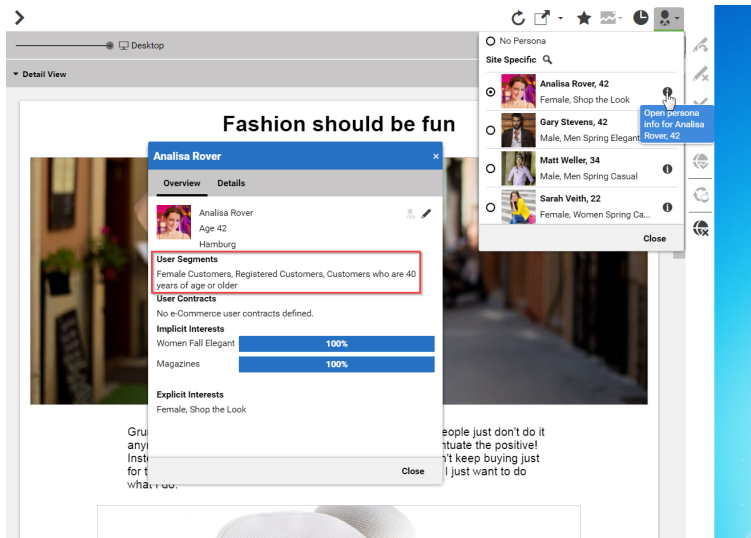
Desktop

Detail View

Fashion should be fun

No Persona

Site Specific

Analisa Rover, 42
Female, Shop the Look

Open persona info for Analisa Rover, 42

Gary Stevens, 42
Male, Men Spring Elegant

Matt Weller, 34
Male, Men Spring Casual

Sarah Veith, 22
Female, Women Spring Ca...

Close

Analisa Rover

Overview | Details

Analisa Rover
Age 42
Hamburg

User Segments
Female Customers, Registered Customers, Customers who are 40 years of age or older

User Contracts
No e-Commerce user contracts defined.

Implicit Interests

| Women Fall Elegant | 100% |
|---|---|
| Magazines | 100% |

Explicit Interests
Female, Shop the Look

Close

Gru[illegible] eople just don't do it any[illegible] ntuate the positive! Inst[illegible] 't keep buying just for t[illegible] I just want to do what I do.